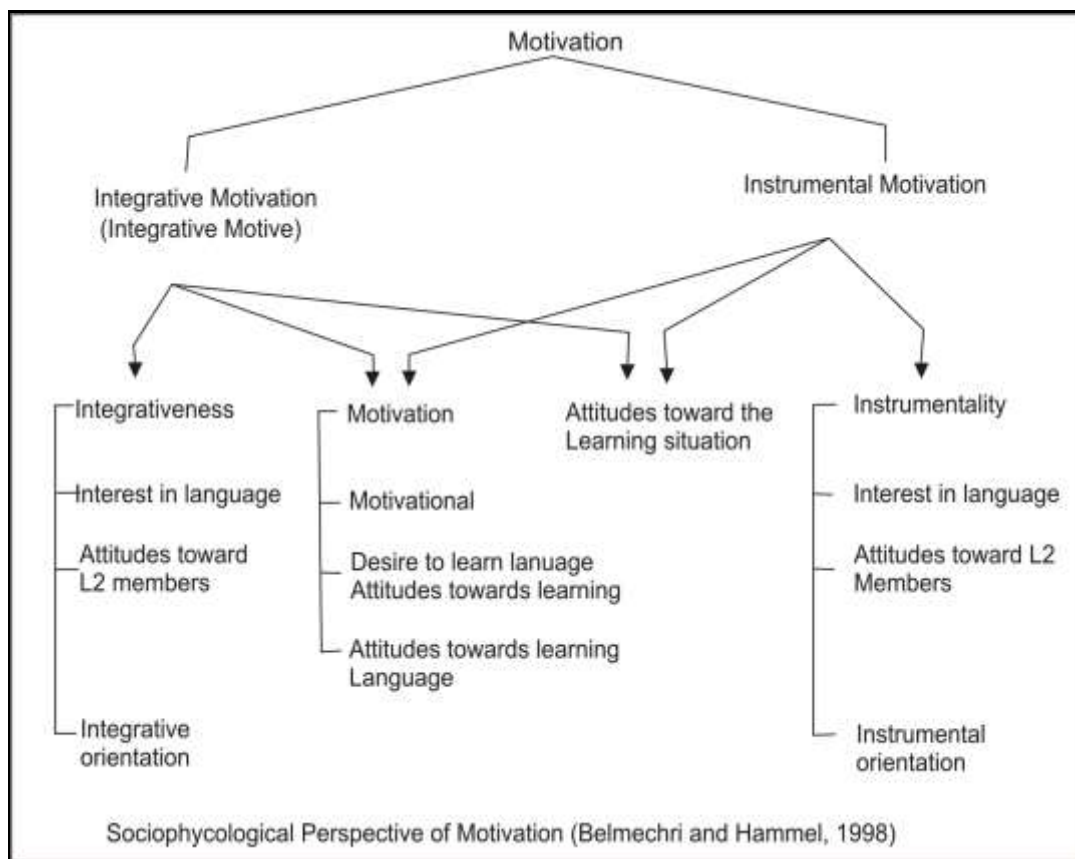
Motivation

Integrative Motivation (Integrative Motive)

Instrumental Motivation

Integrativeness

Interest in language

Attitudes toward L2 members

Integrative orientation

Motivation

Motivational

Desire to learn lanuage Attitudes towards learning

Attitudes towards learning Language

Attitudes toward the Learning situation

Instrumentality

Interest in language

Attitudes toward L2 Members

Instrumental orientation

Sociophycological Perspective of Motivation (Belmechri and Hammel, 1998)